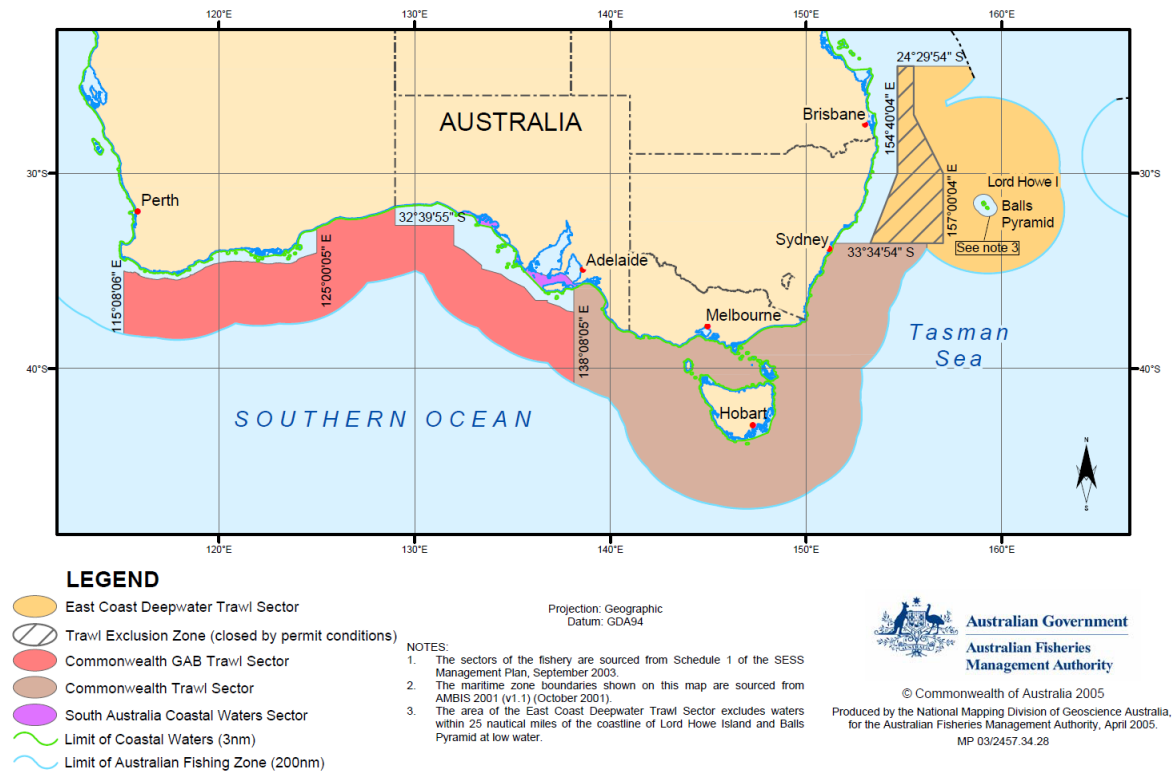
120°E
130°E
140°E
150°E
160°E

AUSTRALIA

Brisbane
24°29'54" S
154°40'04" E
157°00'04" E
Lord Howe I
Balls Pyramid
See note 3
30°S
30°S
Perth
32°39'55" S
Sydney
33°34'54" S
Adelaide
115°08'06" E
125°00'05" E
138°08'05" E
Melbourne
Tasman Sea
40°S
40°S
SOUTHERN OCEAN
Hobart
N
S

120°E
130°E
140°E
150°E
160°E

LEGEND
East Coast Deepwater Trawl Sector
Trawl Exclusion Zone (closed by permit conditions)
Commonwealth GAB Trawl Sector
Commonwealth Trawl Sector
South Australia Coastal Waters Sector
Limit of Coastal Waters (3nm)
Limit of Australian Fishing Zone (200nm)

Projection: Geographic
Datum: GDA94

NOTES:
1. The sectors of the fishery are sourced from Schedule 1 of the SESS Management Plan, September 2003.
2. The maritime zone boundaries shown on this map are sourced from AMBIS 2001 (v1.1) (October 2001).
3. The area of the East Coast Deepwater Trawl Sector excludes waters within 25 nautical miles of the coastline of Lord Howe Island and Balls Pyramid at low water.

Australian Government
Australian Fisheries Management Authority

© Commonwealth of Australia 2005
Produced by the National Mapping Division of Geoscience Australia, for the Australian Fisheries Management Authority, April 2005.
MP 03/2457.34.28